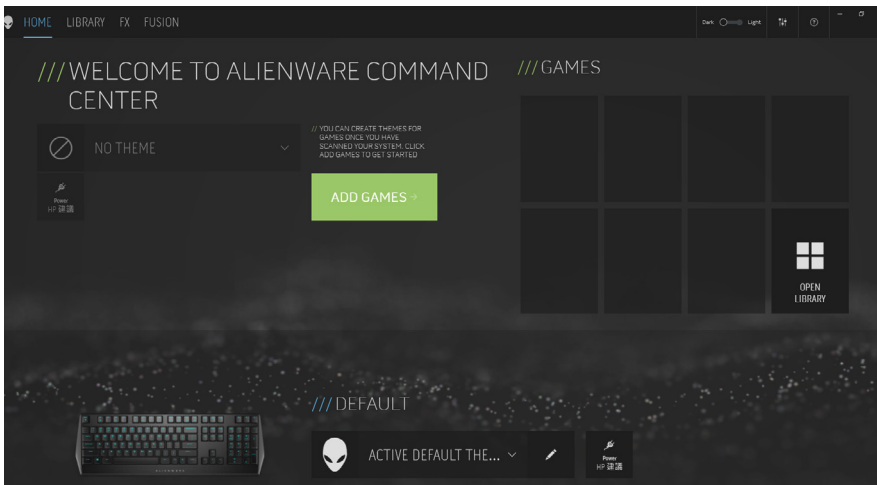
HOME LIBRARY FX FUSION

Dark Light

///WELCOME TO ALIENWARE COMMAND CENTER

NO THEME

Power
HP 謙議

// YOU CAN CREATE THEMES FOR GAMES ONCE YOU HAVE SCANNED YOUR SYSTEM. CLICK ADD GAMES TO GET STARTED

ADD GAMES →

///GAMES

OPEN LIBRARY

///DEFAULT

ACTIVE DEFAULT THE...

Power
HP 謙議